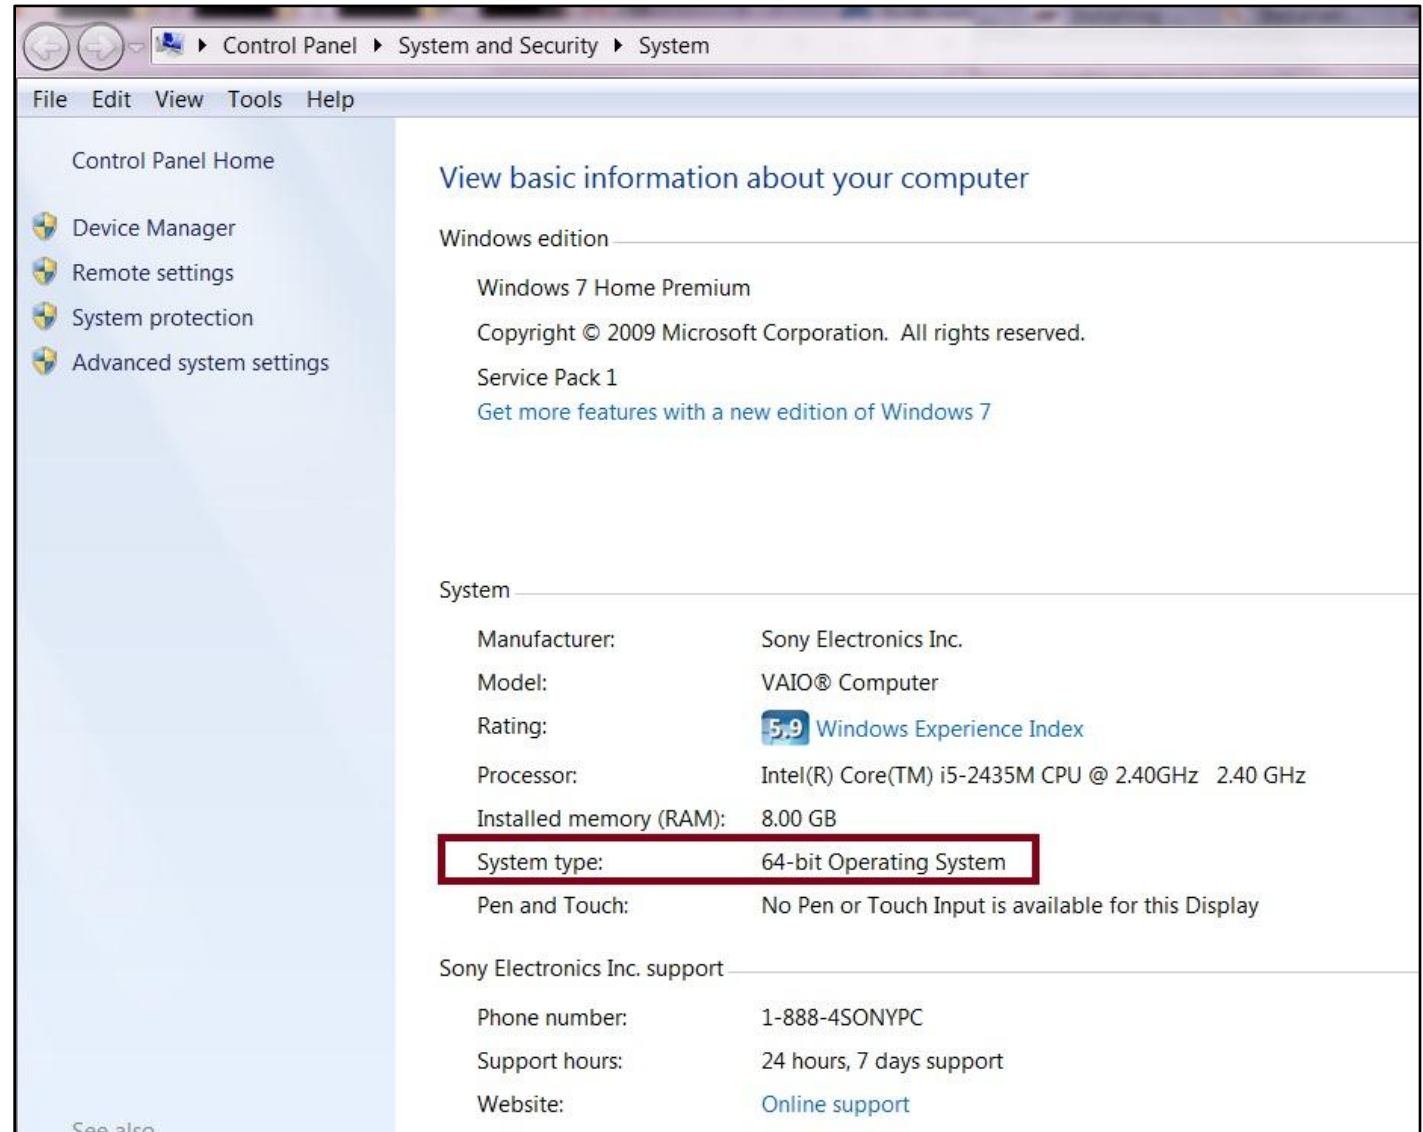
▸ Control Panel ▸ System and Security ▸ System

File Edit View Tools Help

Control Panel Home

Device Manager

Remote settings

System protection

Advanced system settings

See also

View basic information about your computer

Windows edition

Windows 7 Home Premium

Copyright © 2009 Microsoft Corporation. All rights reserved.

Service Pack 1

Get more features with a new edition of Windows 7

System

| | |
|---|---|
| Manufacturer: | Sony Electronics Inc. |
| Model: | VAIO® Computer |
| Rating: | 5.9 Windows Experience Index |
| Processor: | Intel(R) Core(TM) i5-2435M CPU @ 2.40GHz 2.40 GHz |
| Installed memory (RAM): | 8.00 GB |
| System type: | 64-bit Operating System |
| Pen and Touch: | No Pen or Touch Input is available for this Display |

Sony Electronics Inc. support

| | |
|---|---|
| Phone number: | 1-888-4SONYPC |
| Support hours: | 24 hours, 7 days support |
| Website: | Online support |